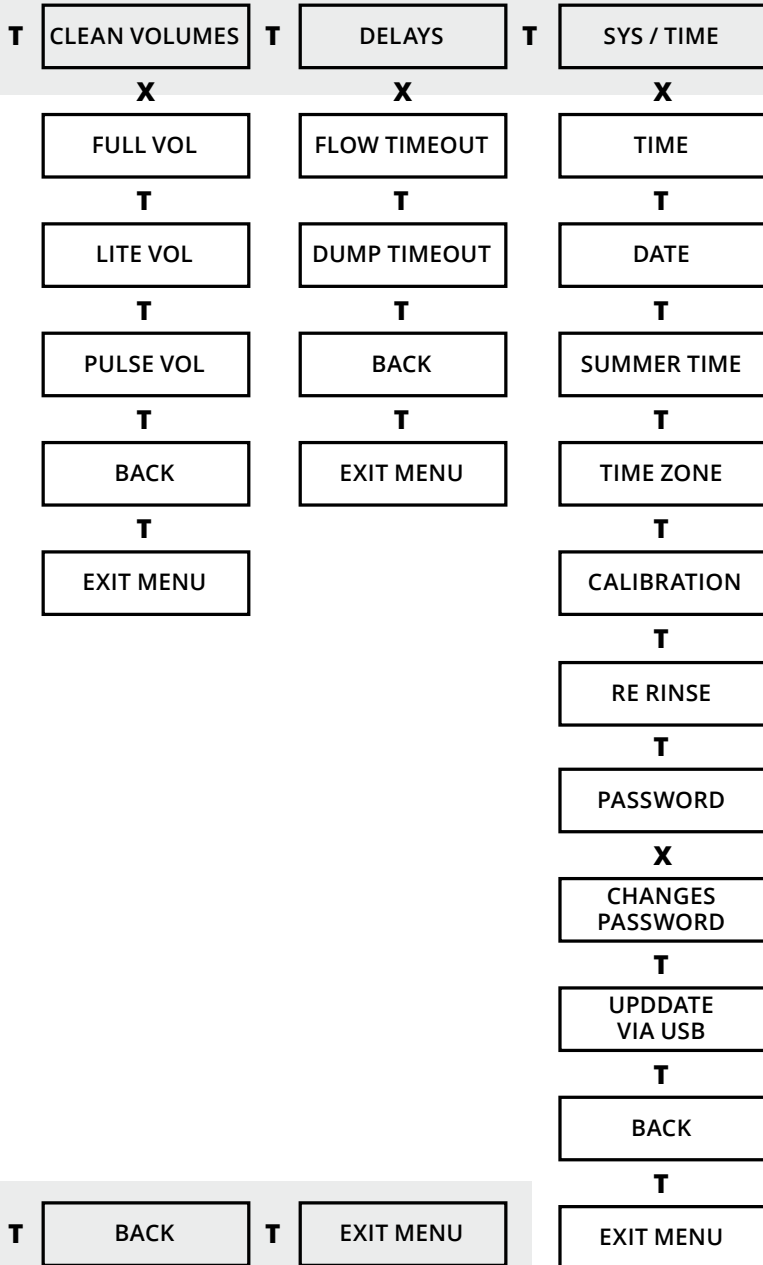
T CLEAN VOLUMES T DELAYS T SYS / TIME

X
FULL VOL
T
LITE VOL
T
PULSE VOL
T
BACK
T
EXIT MENU

X
FLOW TIMEOUT
T
DUMP TIMEOUT
T
BACK
T
EXIT MENU

X
TIME
T
DATE
T
SUMMER TIME
T
TIME ZONE
T
CALIBRATION
T
RE RINSE
T
PASSWORD
X
CHANGES PASSWORD
T
UPDDATE VIA USB
T
BACK
T
EXIT MENU

T BACK T EXIT MENU